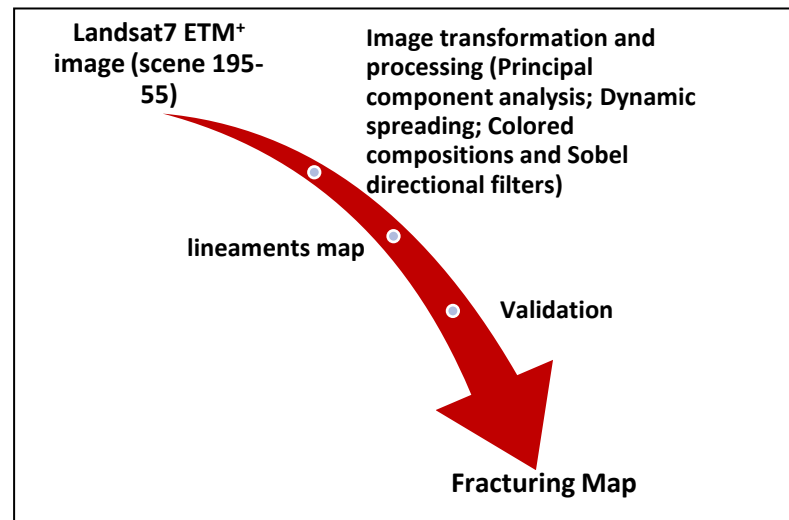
Landsat7 ETM$^{+}$ image (scene 195-55)

Image transformation and processing (Principal component analysis; Dynamic spreading; Colored compositions and Sobel directional filters)

lineaments map

Validation

Fracturing Map